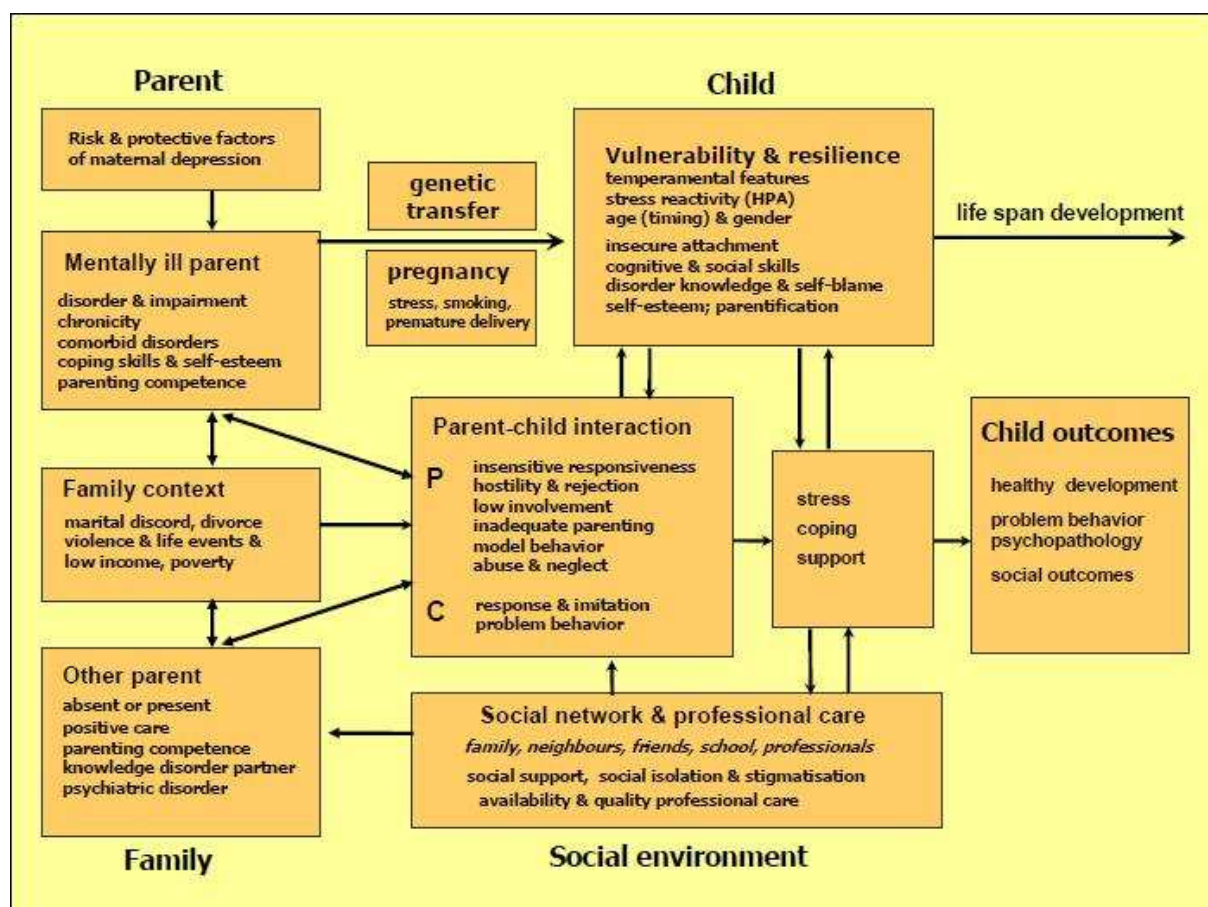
Parent

Risk & protective factors of maternal depression

Mentally ill parent
disorder & impairment
chronicity
comorbid disorders
coping skills & self-esteem
parenting competence

Family context
marital discord, divorce
violence & life events &
low income, poverty

Other parent
absent or present
positive care
parenting competence
knowledge disorder partner
psychiatric disorder

Family

genetic transfer

pregnancy
stress, smoking, premature delivery

Child

Vulnerability & resilience
temperamental features
stress reactivity (HPA)
age (timing) & gender
insecure attachment
cognitive & social skills
disorder knowledge & self-blame
self-esteem; parentification

life span development

Parent-child interaction
P insensitive responsiveness
hostility & rejection
low involvement
inadequate parenting
model behavior
abuse & neglect
C response & imitation
problem behavior

stress
coping
support

Child outcomes
healthy development
problem behavior
psychopathology
social outcomes

Social network & professional care
family, neighbours, friends, school, professionals
social support, social isolation & stigmatisation
availability & quality professional care

Social environment